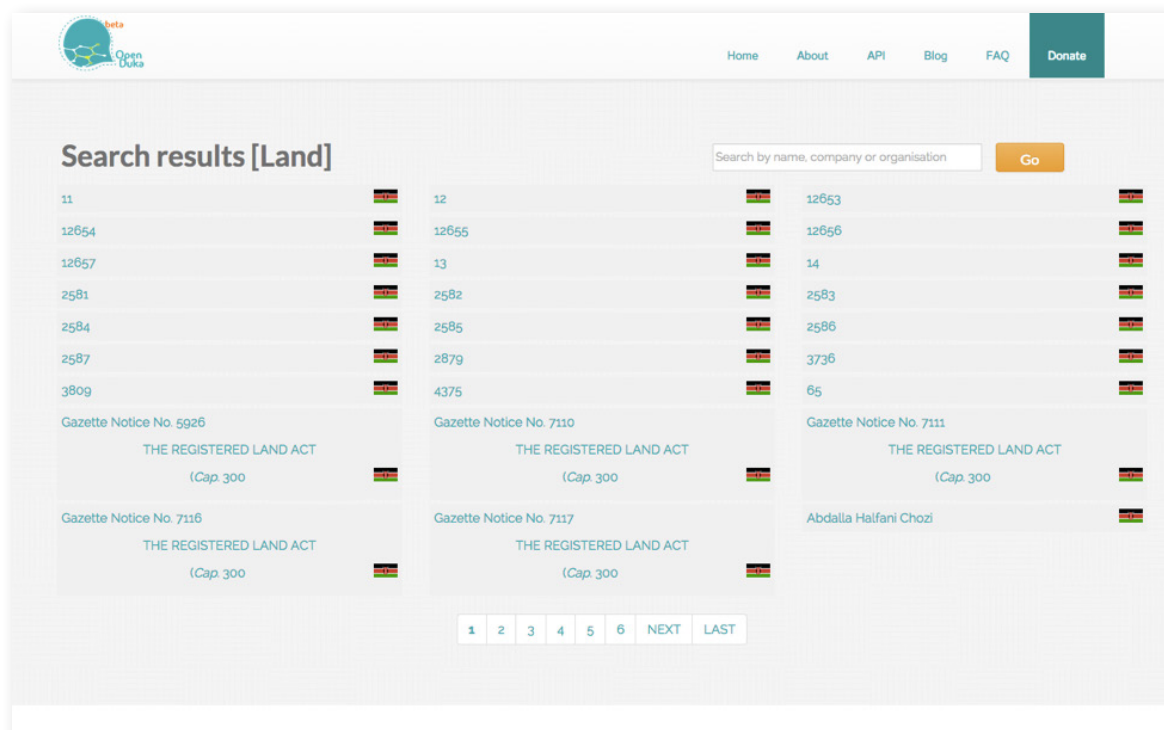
beta
Open Duka

Home About API Blog FAQ Donate

Search results [Land]

Search by name, company or organisation
Go

11
12
12653
12654
12655
12656
12657
13
14
2581
2582
2583
2584
2585
2586
2587
2879
3736
3809
4375
65

Gazette Notice No. 5926
THE REGISTERED LAND ACT
(*Cap.* 300

Gazette Notice No. 7110
THE REGISTERED LAND ACT
(*Cap.* 300

Gazette Notice No. 7111
THE REGISTERED LAND ACT
(*Cap.* 300

Gazette Notice No. 7116
THE REGISTERED LAND ACT
(*Cap.* 300

Gazette Notice No. 7117
THE REGISTERED LAND ACT
(*Cap.* 300

Abdalla Halfani Chozi

1 2 3 4 5 6 NEXT LAST